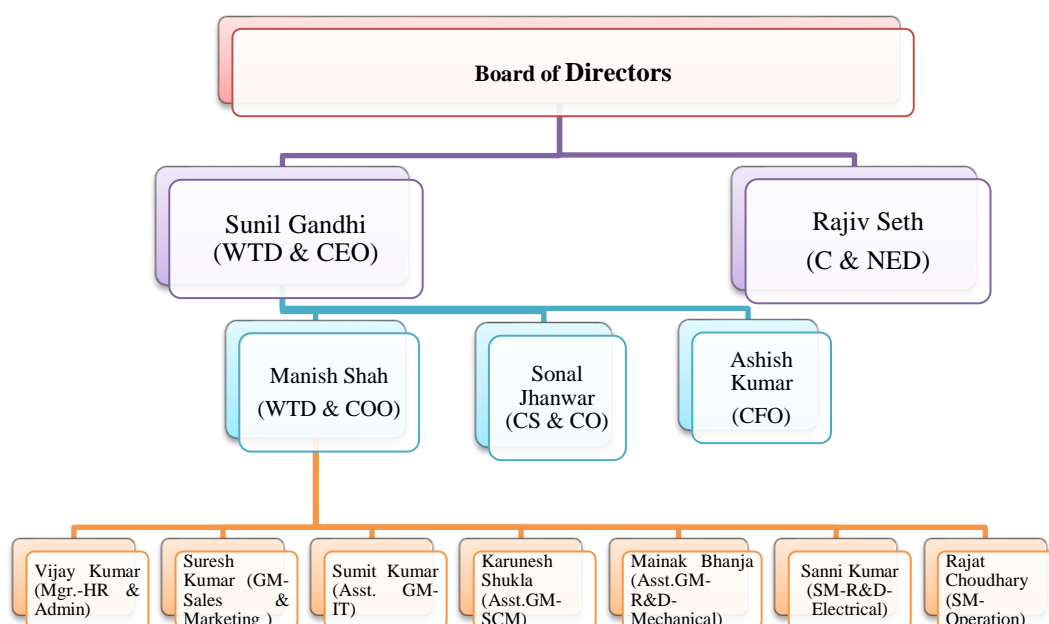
Board of Directors

Sunil Gandhi (WTD & CEO)

Rajiv Seth (C & NED)

Manish Shah (WTD & COO)

Sonal Jhanwar (CS & CO)

Ashish Kumar (CFO)

Vijay Kumar (Mgr.-HR & Admin)

Suresh Kumar (GM-Sales & Marketing )

Sumit Kumar (Asst. GM-IT)

Karunesh Shukla (Asst.GM-SCM)

Mainak Bhanja (Asst.GM-R&D-Mechanical)

Sanni Kumar (SM-R&D-Electrical)

Rajat Choudhary (SM-Operation)